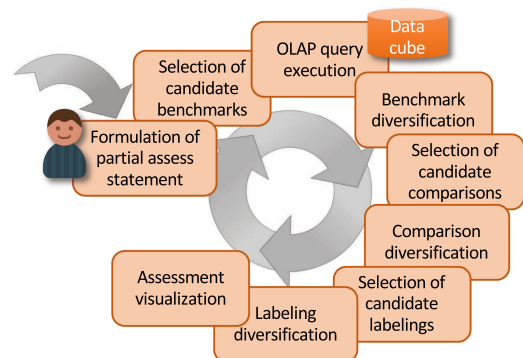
Data cube

OLAP query execution

Selection of candidate benchmarks

Benchmark diversification

Formulation of partial assess statement

Selection of candidate comparisons

Comparison diversification

Assessment visualization

Selection of candidate labelings

Labeling diversification